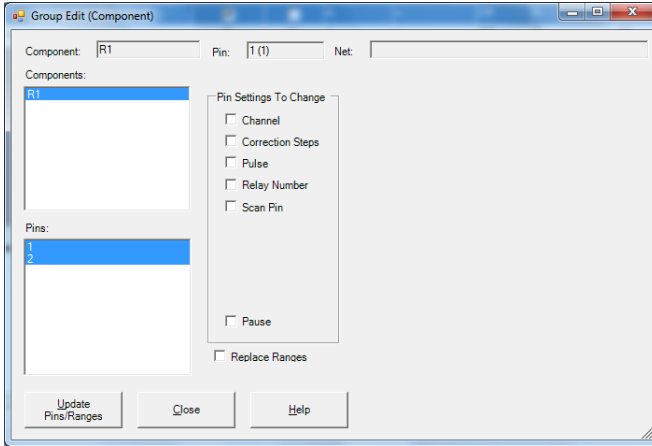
Group Edit (Component)

Component: R1
Pin: 1 (1)
Net:

Components:
R1

Pins:
1
2

Pin Settings To Change
Channel
Correction Steps
Pulse
Relay Number
Scan Pin
Pause

Replace Ranges

Update Pins/Ranges
Close
Help